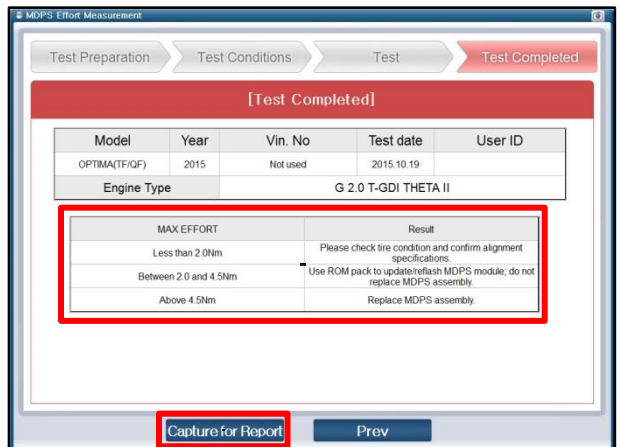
MDPS Effort Measurement

Test Preparation
Test Conditions
Test
Test Completed

[Test Completed]

| Model | Year | Vin. No | Test date | User ID |
|---|---|---|---|---|
| OPTIMA(TF/QF) | 2015 | Not used | 2015.10.19 | |
| Engine Type | | G 2.0 T-GDI THETA II | | |

| MAX EFFORT | Result |
|---|---|
| Less than 2.0Nm | Please check tire condition and confirm alignment specifications. |
| Between 2.0 and 4.5Nm | Use ROM pack to update/reflash MDPS module; do not replace MDPS assembly. |
| Above 4.5Nm | Replace MDPS assembly. |

Capture for Report
Prev